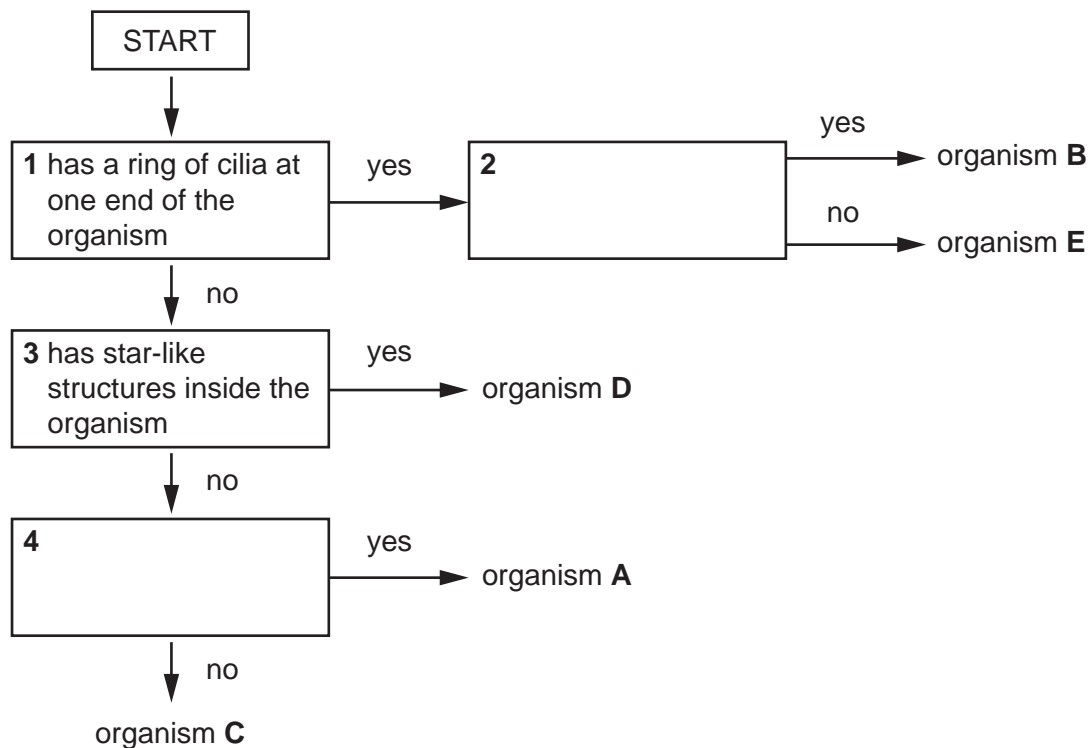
START

1 has a ring of cilia at one end of the organism

yes

2

yes

organism B

no

organism E

no

3 has star-like structures inside the organism

yes

organism D

no

4

yes

organism A

no

organism C